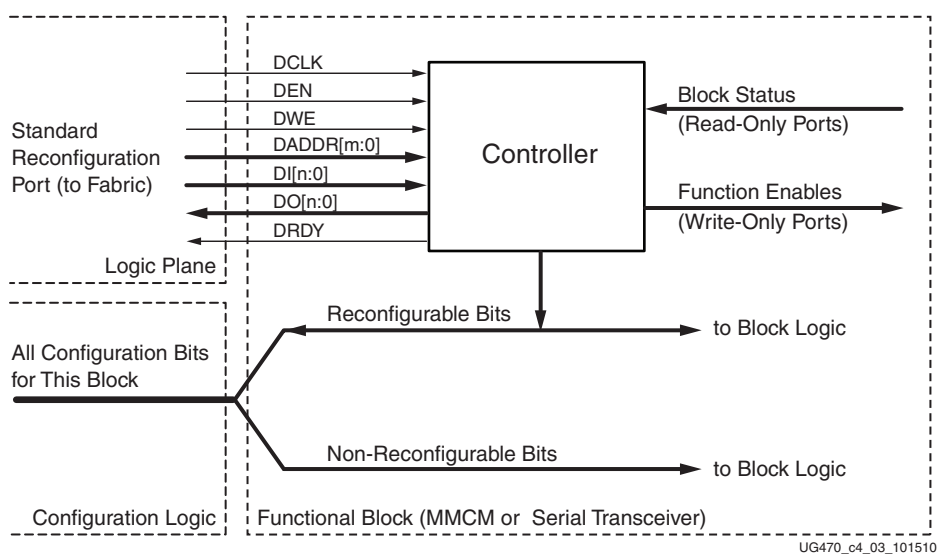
DCLK
DEN
DWE
DADDR[m:0]
DI[n:0]
DO[n:0]
DRDY

Standard Reconfiguration Port (to Fabric)

Controller

Block Status (Read-Only Ports)

Function Enables (Write-Only Ports)

Logic Plane

Reconfigurable Bits

to Block Logic

All Configuration Bits for This Block

Non-Reconfigurable Bits

to Block Logic

Configuration Logic

Functional Block (MMCM or Serial Transceiver)

UG470_c4_03_101510